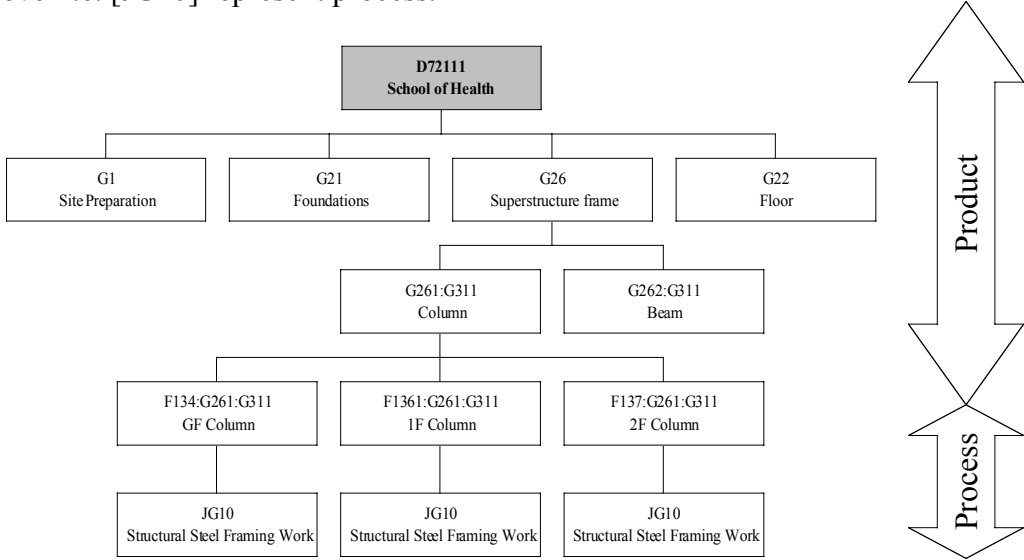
level 4 [JG10] represent process.

D72111
School of Health

G1
Site Preparation

G21
Foundations

G26
Superstructure frame

G22
Floor

G261:G311
Column

G262:G311
Beam

F134:G261:G311
GF Column

F1361:G261:G311
1F Column

F137:G261:G311
2F Column

JG10
Structural Steel Framing Work

JG10
Structural Steel Framing Work

JG10
Structural Steel Framing Work

Product

Process